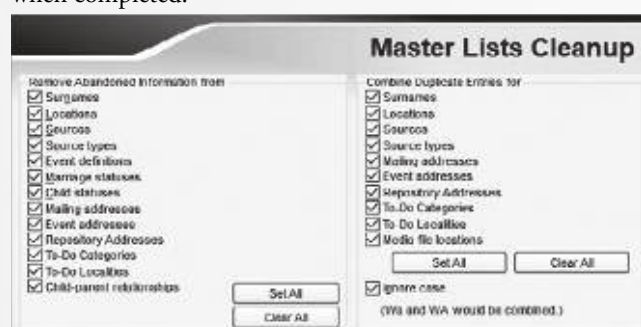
when completed.

Master Lists Cleanup

Remove Abandoned Information from
☑ Surnames
☑ Locations
☑ Sources
☑ Source types
☑ Event definitions
☑ Marriage statuses
☑ Child statuses
☑ Mailing addresses
☑ Event addresses
☑ Repository Addresses
☑ To-Do Categories
☑ To-Do Localities
☑ Child-parent relationships

Set All
Clear All

Combine Duplicate Entries for
☑ Surnames
☑ Locations
☑ Sources
☑ Source types
☑ Mailing addresses
☑ Event addresses
☑ Repository Addresses
☑ To-Do Categories
☑ To-Do Localities
☑ Media file locations

Set All
Clear All

☑ Ignore case
(Wa and WA would be combined.)